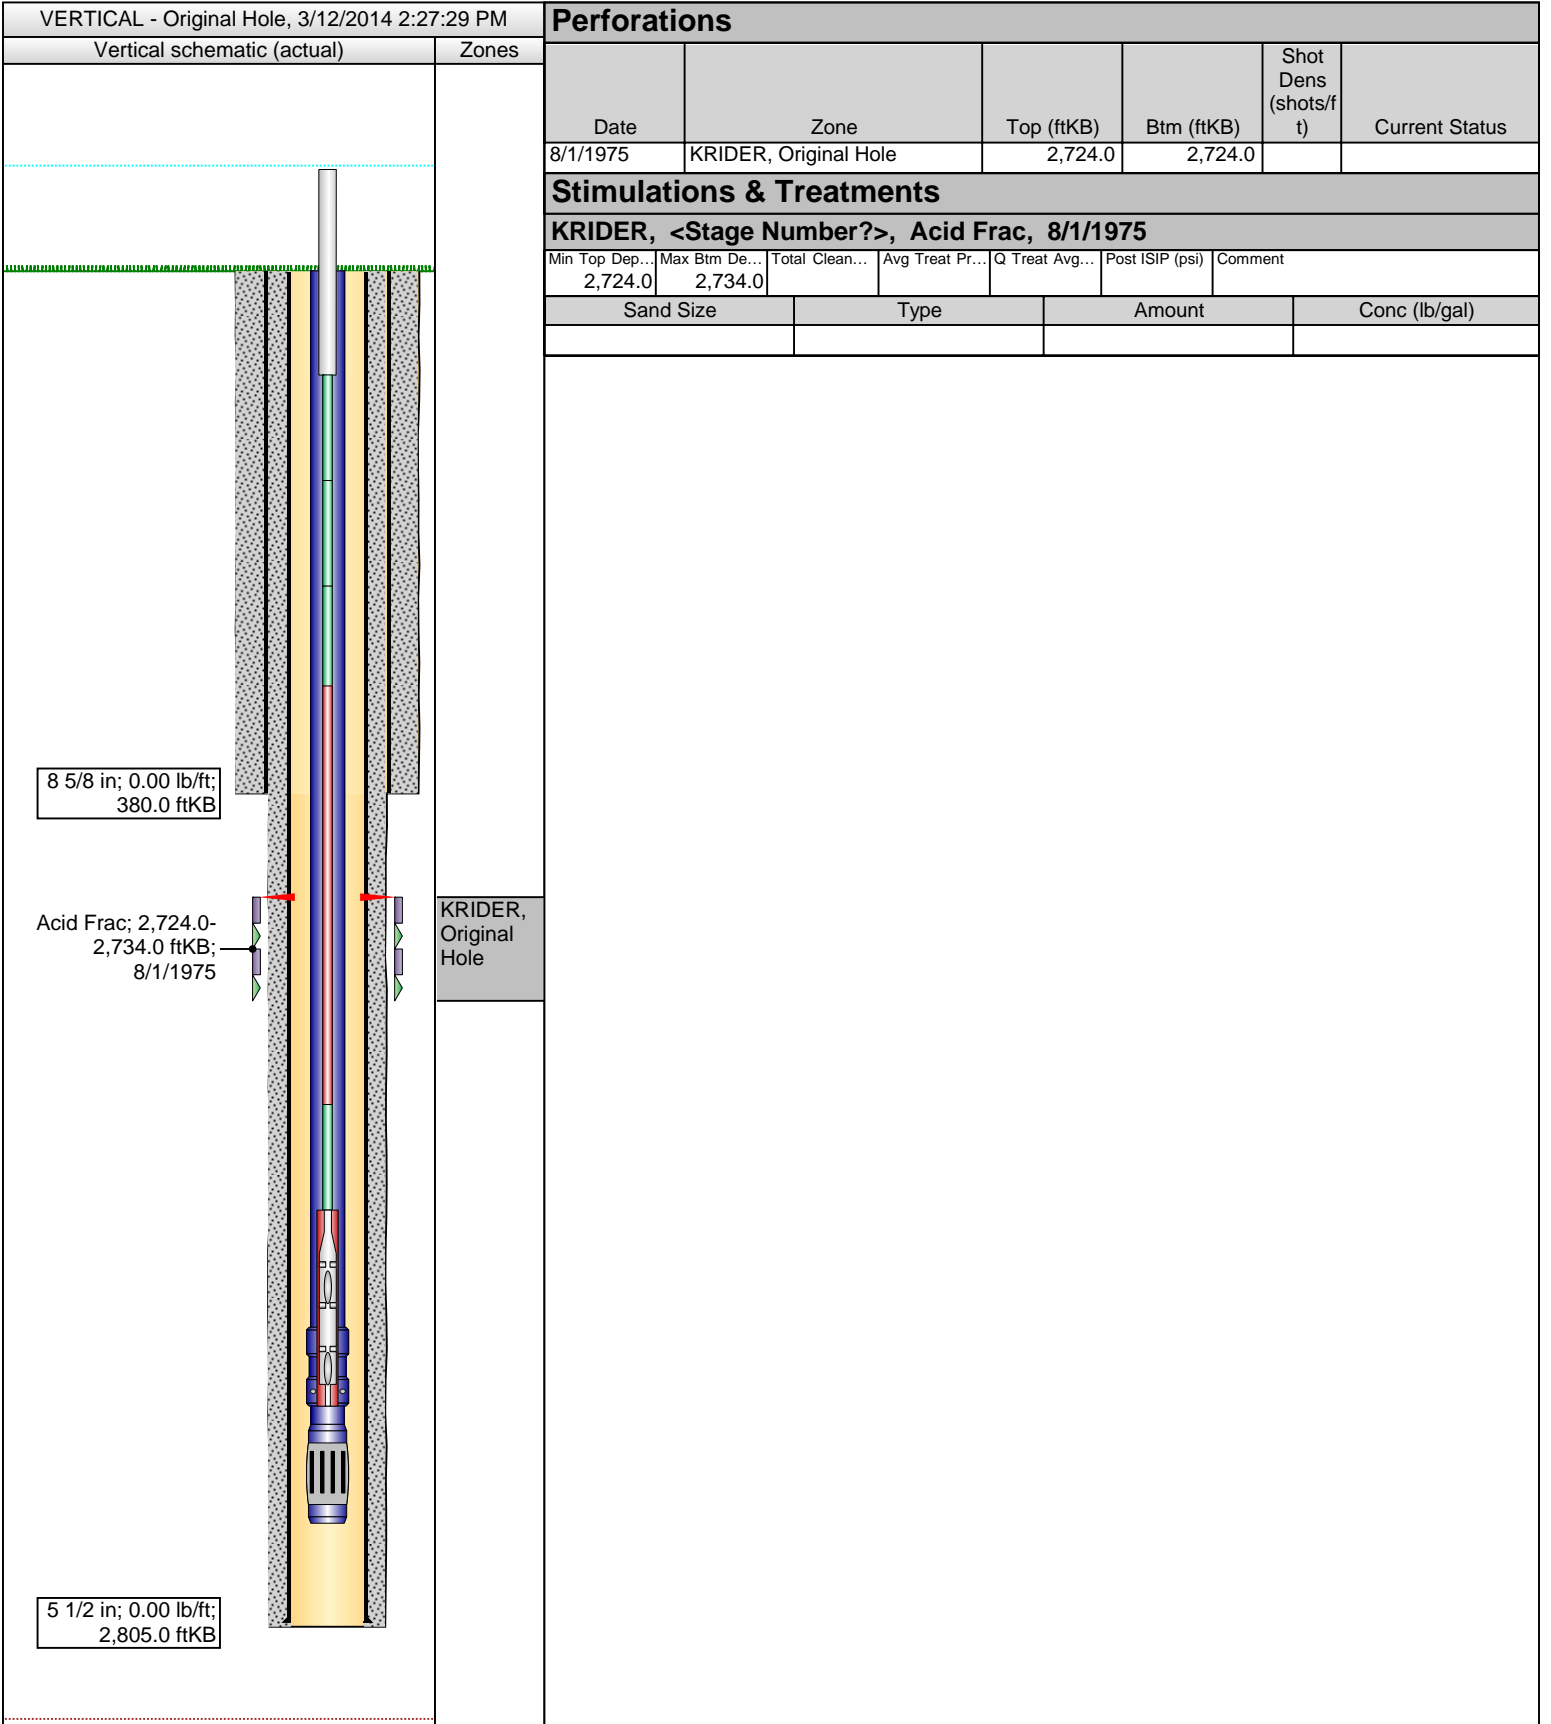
VERTICAL - Original Hole, 3/12/2014 2:27:29 PM

| Vertical schematic (actual) | Zones |
|---|---|

8 5/8 in; 0.00 lb/ft; 380.0 ftKB

Acid Frac; 2,724.0-2,734.0 ftKB; 8/1/1975

KRIDER, Original Hole

5 1/2 in; 0.00 lb/ft; 2,805.0 ftKB

Perforations

| Date | Zone | Top (ftKB) | Btm (ftKB) | Shot Dens (shots/ft) | Current Status |
|---|---|---|---|---|---|
| 8/1/1975 | KRIDER, Original Hole | 2,724.0 | 2,724.0 | | |

Stimulations & Treatments

KRIDER, <Stage Number?>, Acid Frac, 8/1/1975

| Min Top Dep… | Max Btm De… | Total Clean… | Avg Treat Pr… | Q Treat Avg… | Post ISIP (psi) | Comment |
|---|---|---|---|---|---|---|
| 2,724.0 | 2,734.0 | | | | | |

| Sand Size | Type | Amount | Conc (lb/gal) |
|---|---|---|---|
| | | | |